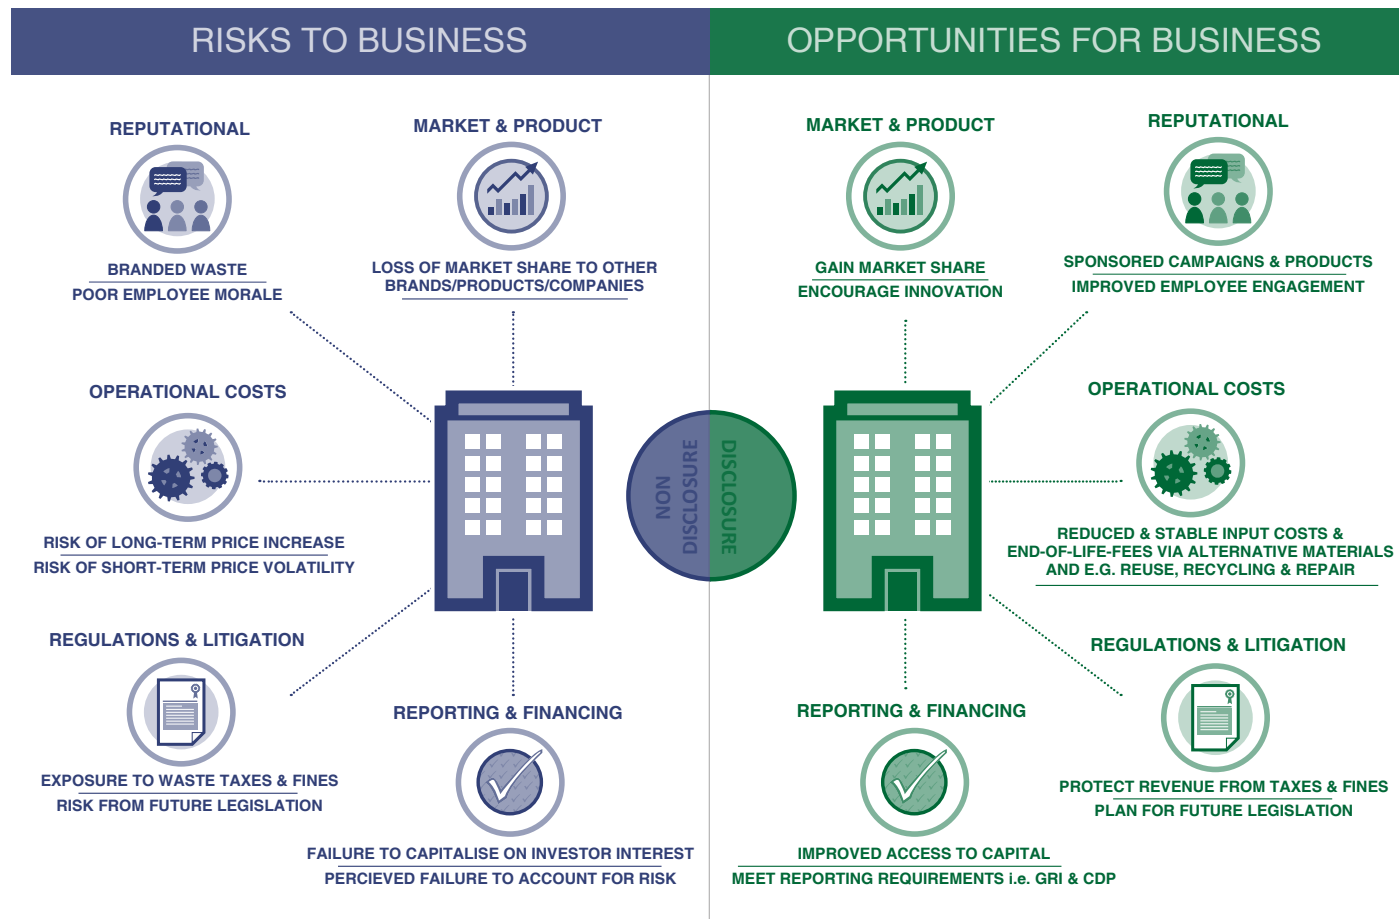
RISKS TO BUSINESS

OPPORTUNITIES FOR BUSINESS

REPUTATIONAL

BRANDED WASTE
POOR EMPLOYEE MORALE

MARKET & PRODUCT

LOSS OF MARKET SHARE TO OTHER BRANDS/PRODUCTS/COMPANIES

OPERATIONAL COSTS

RISK OF LONG-TERM PRICE INCREASE
RISK OF SHORT-TERM PRICE VOLATILITY

REGULATIONS & LITIGATION

EXPOSURE TO WASTE TAXES & FINES
RISK FROM FUTURE LEGISLATION

REPORTING & FINANCING

FAILURE TO CAPITALISE ON INVESTOR INTEREST
PERCIEVED FAILURE TO ACCOUNT FOR RISK

NON DISCLOSURE

DISCLOSURE

MARKET & PRODUCT

GAIN MARKET SHARE
ENCOURAGE INNOVATION

REPUTATIONAL

SPONSORED CAMPAIGNS & PRODUCTS
IMPROVED EMPLOYEE ENGAGEMENT

OPERATIONAL COSTS

REDUCED & STABLE INPUT COSTS & END-OF-LIFE-FEES VIA ALTERNATIVE MATERIALS AND E.G. REUSE, RECYCLING & REPAIR

REGULATIONS & LITIGATION

PROTECT REVENUE FROM TAXES & FINES
PLAN FOR FUTURE LEGISLATION

REPORTING & FINANCING

IMPROVED ACCESS TO CAPITAL
MEET REPORTING REQUIREMENTS i.e. GRI & CDP